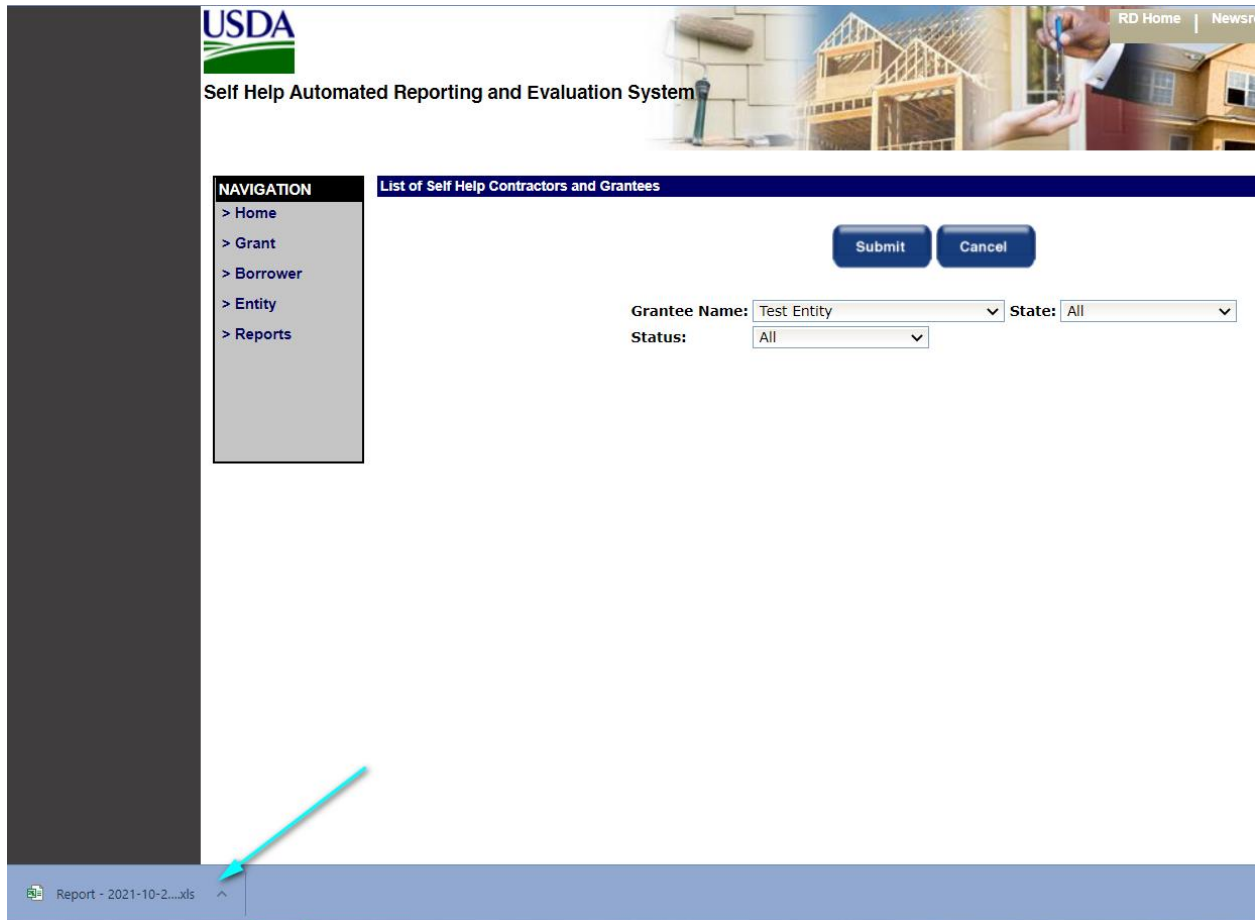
USDA

Self Help Automated Reporting and Evaluation System

RD Home | Newsr

NAVIGATION
> Home
> Grant
> Borrower
> Entity
> Reports

List of Self Help Contractors and Grantees

Submit Cancel

Grantee Name: Test Entity State: All
Status: All

Report - 2021-10-2....xls